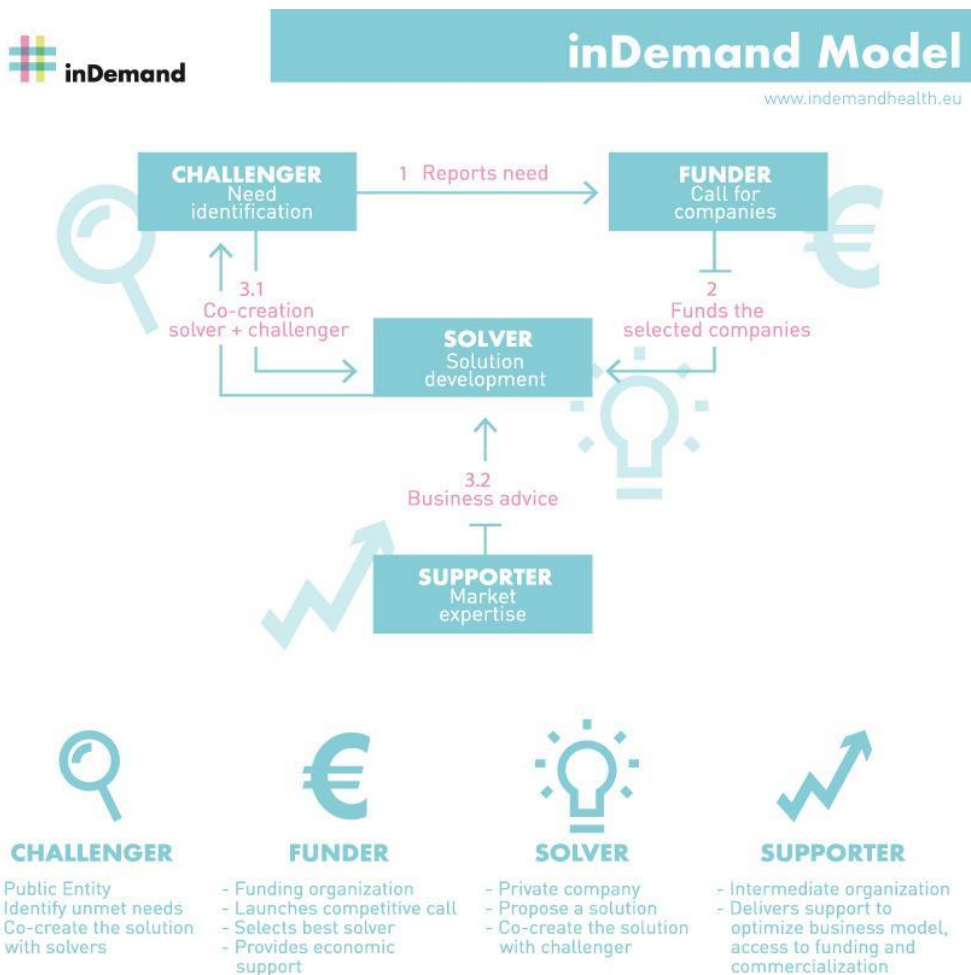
inDemand

inDemand Model

www.indemandhealth.eu

CHALLENGER
Need identification

1 Reports need

FUNDER
Call for companies

3.1
Co-creation
solver + challenger

2
Funds the selected companies

SOLVER
Solution development

3.2
Business advice

SUPPORTER
Market expertise

CHALLENGER
Public Entity
Identify unmet needs
Co-create the solution with solvers

FUNDER
- Funding organization
- Launches competitive call
- Selects best solver
- Provides economic support

SOLVER
- Private company
- Propose a solution
- Co-create the solution with challenger

SUPPORTER
- Intermediate organization
- Delivers support to optimize business model, access to funding and commercialization